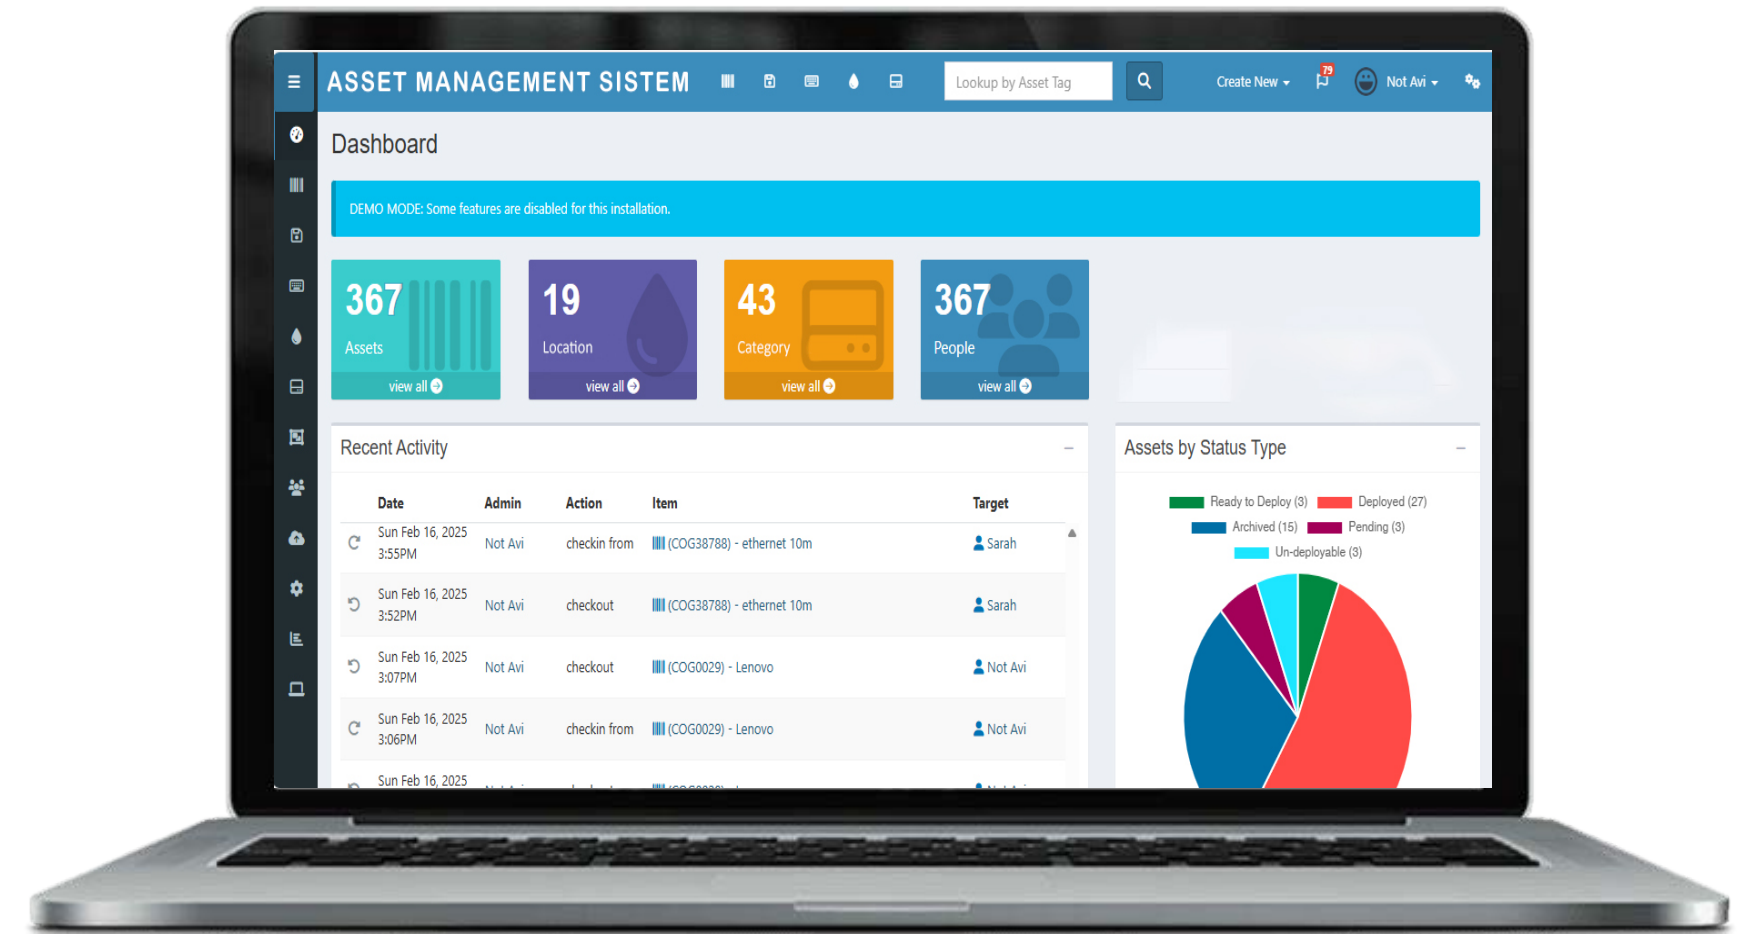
ASSET MANAGEMENT SISTEM

Lookup by Asset Tag

Create New

79

Not Avi

Dashboard

DEMO MODE: Some features are disabled for this installation.

367
Assets
view all

19
Location
view all

43
Category
view all

367
People
view all

Recent Activity

| | Date | Admin | Action | Item | Target |
|---|---|---|---|---|---|
| | Sun Feb 16, 2025 3:55PM | Not Avi | checkin from | (COG38788) - ethernet 10m | Sarah |
| | Sun Feb 16, 2025 3:52PM | Not Avi | checkout | (COG38788) - ethernet 10m | Sarah |
| | Sun Feb 16, 2025 3:07PM | Not Avi | checkout | (COG0029) - Lenovo | Not Avi |
| | Sun Feb 16, 2025 3:06PM | Not Avi | checkin from | (COG0029) - Lenovo | Not Avi |
| | Sun Feb 16, 2025 | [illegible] | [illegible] | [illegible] | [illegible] |

Assets by Status Type

Ready to Deploy (3) Deployed (27)
Archived (15) Pending (3)
Un-deployable (3)